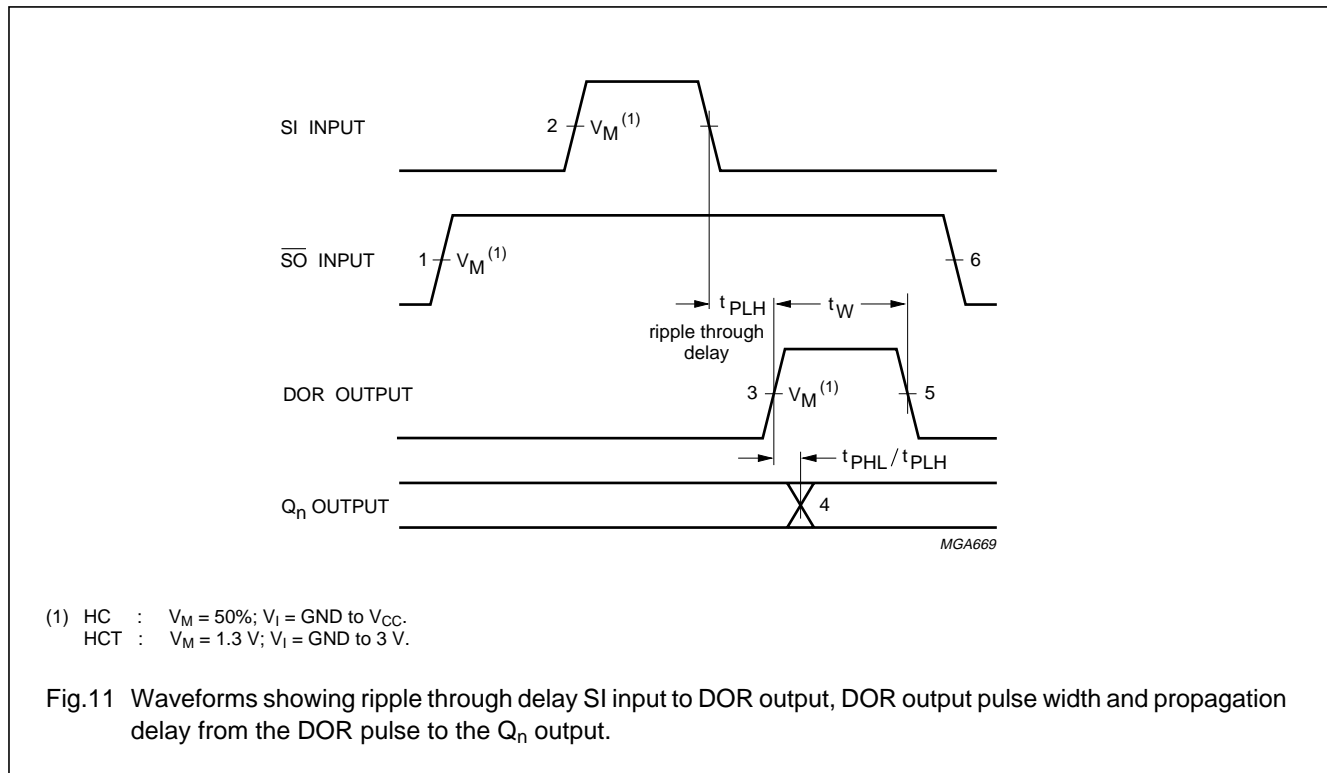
SI INPUT

2 $V_M^{(1)}$

$\overline{SO}$ INPUT

1 $V_M^{(1)}$

6

$t_{PLH}$

$t_W$

ripple through delay

DOR OUTPUT

3 $V_M^{(1)}$

5

$t_{PHL} / t_{PLH}$

$Q_n$ OUTPUT

4

MGA669

(1) HC : $V_M = 50\%$; $V_I$ = GND to $V_{CC}$.
HCT : $V_M = 1.3$ V; $V_I$ = GND to 3 V.

Fig.11 Waveforms showing ripple through delay SI input to DOR output, DOR output pulse width and propagation delay from the DOR pulse to the $Q_n$ output.